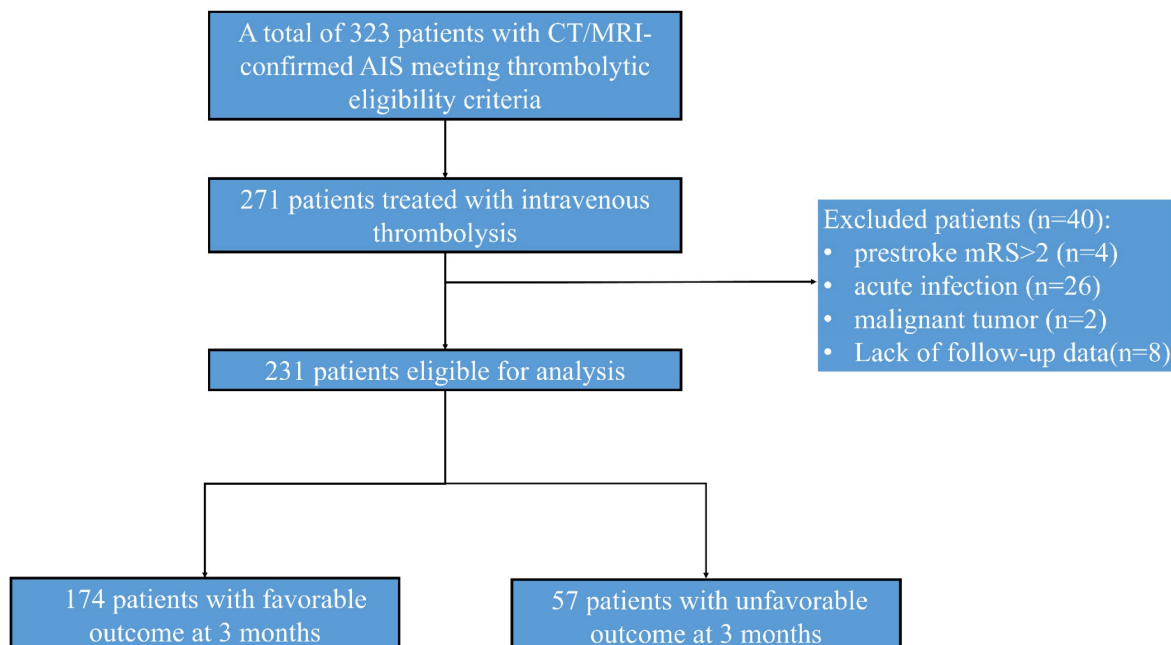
A total of 323 patients with CT/MRI-confirmed AIS meeting thrombolytic eligibility criteria

271 patients treated with intravenous thrombolysis

Excluded patients (n=40):
• prestroke mRS>2 (n=4)
• acute infection (n=26)
• malignant tumor (n=2)
• Lack of follow-up data(n=8)

231 patients eligible for analysis

174 patients with favorable outcome at 3 months

57 patients with unfavorable outcome at 3 months